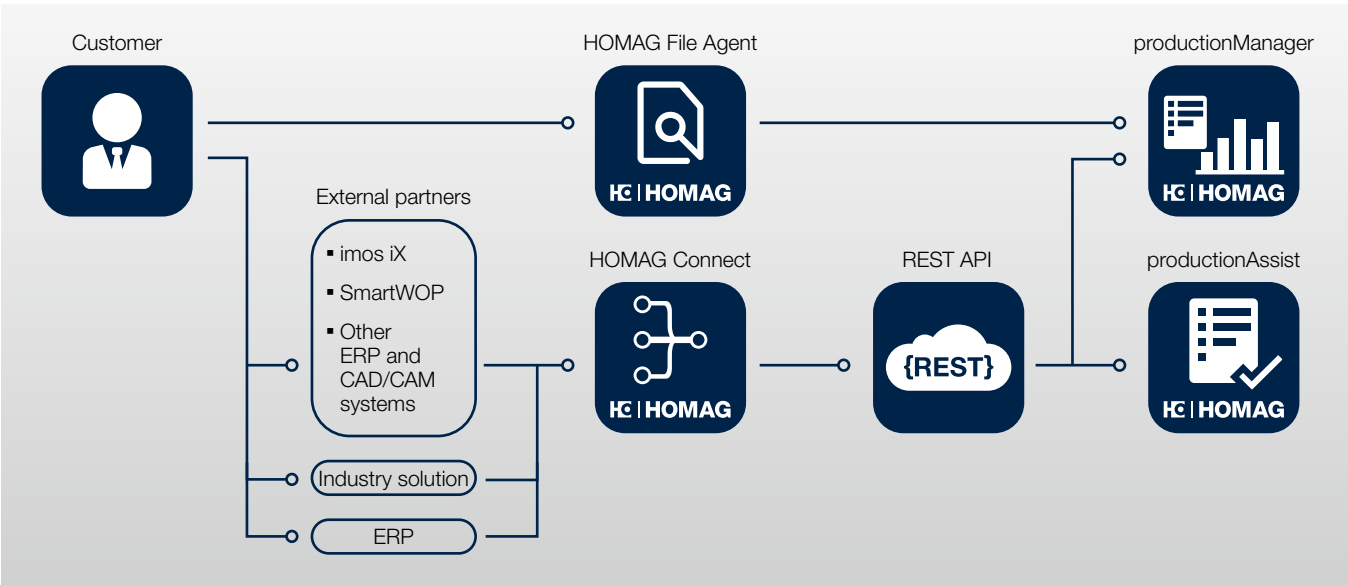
Customer

HOMAG File Agent

HC | HOMAG

productionManager

HC | HOMAG

External partners

▪ imos iX
▪ SmartWOP
▪ Other ERP and CAD/CAM systems

HOMAG Connect

HC | HOMAG

REST API

{REST}

productionAssist

HC | HOMAG

Industry solution

ERP